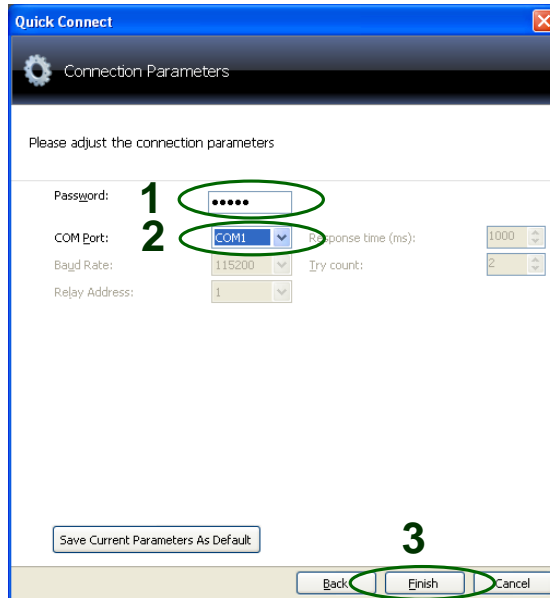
Quick Connect

Connection Parameters

Please adjust the connection parameters

Password: ●●●●● 1

COM Port: COM1 2 Response time (ms): 1000

Baud Rate: 115200 Try count: 2

Relay Address: 1

Save Current Parameters As Default

3

Back Finish Cancel